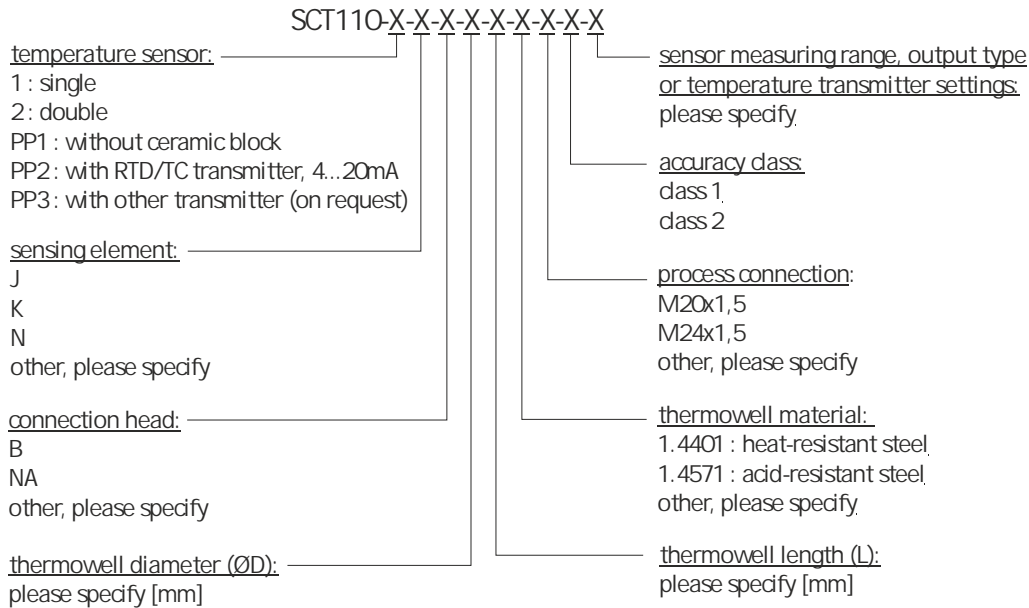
SCT110-X-X-X-X-X-X-X-X-X

temperature sensor:
1 : single
2 : double
PP1 : without ceramic block
PP2 : with RTD/TC transmitter, 4...20mA
PP3 : with other transmitter (on request)

sensing element:
J
K
N
other, please specify

connection head:
B
NA
other, please specify

thermowell diameter (ØD):
please specify [mm]

sensor measuring range, output type or temperature transmitter settings:
please specify

accuracy class:
class 1
class 2

process connection:
M20x1,5
M24x1,5
other, please specify

thermowell material:
1.4401 : heat-resistant steel
1.4571 : acid-resistant steel
other, please specify

thermowell length (L):
please specify [mm]